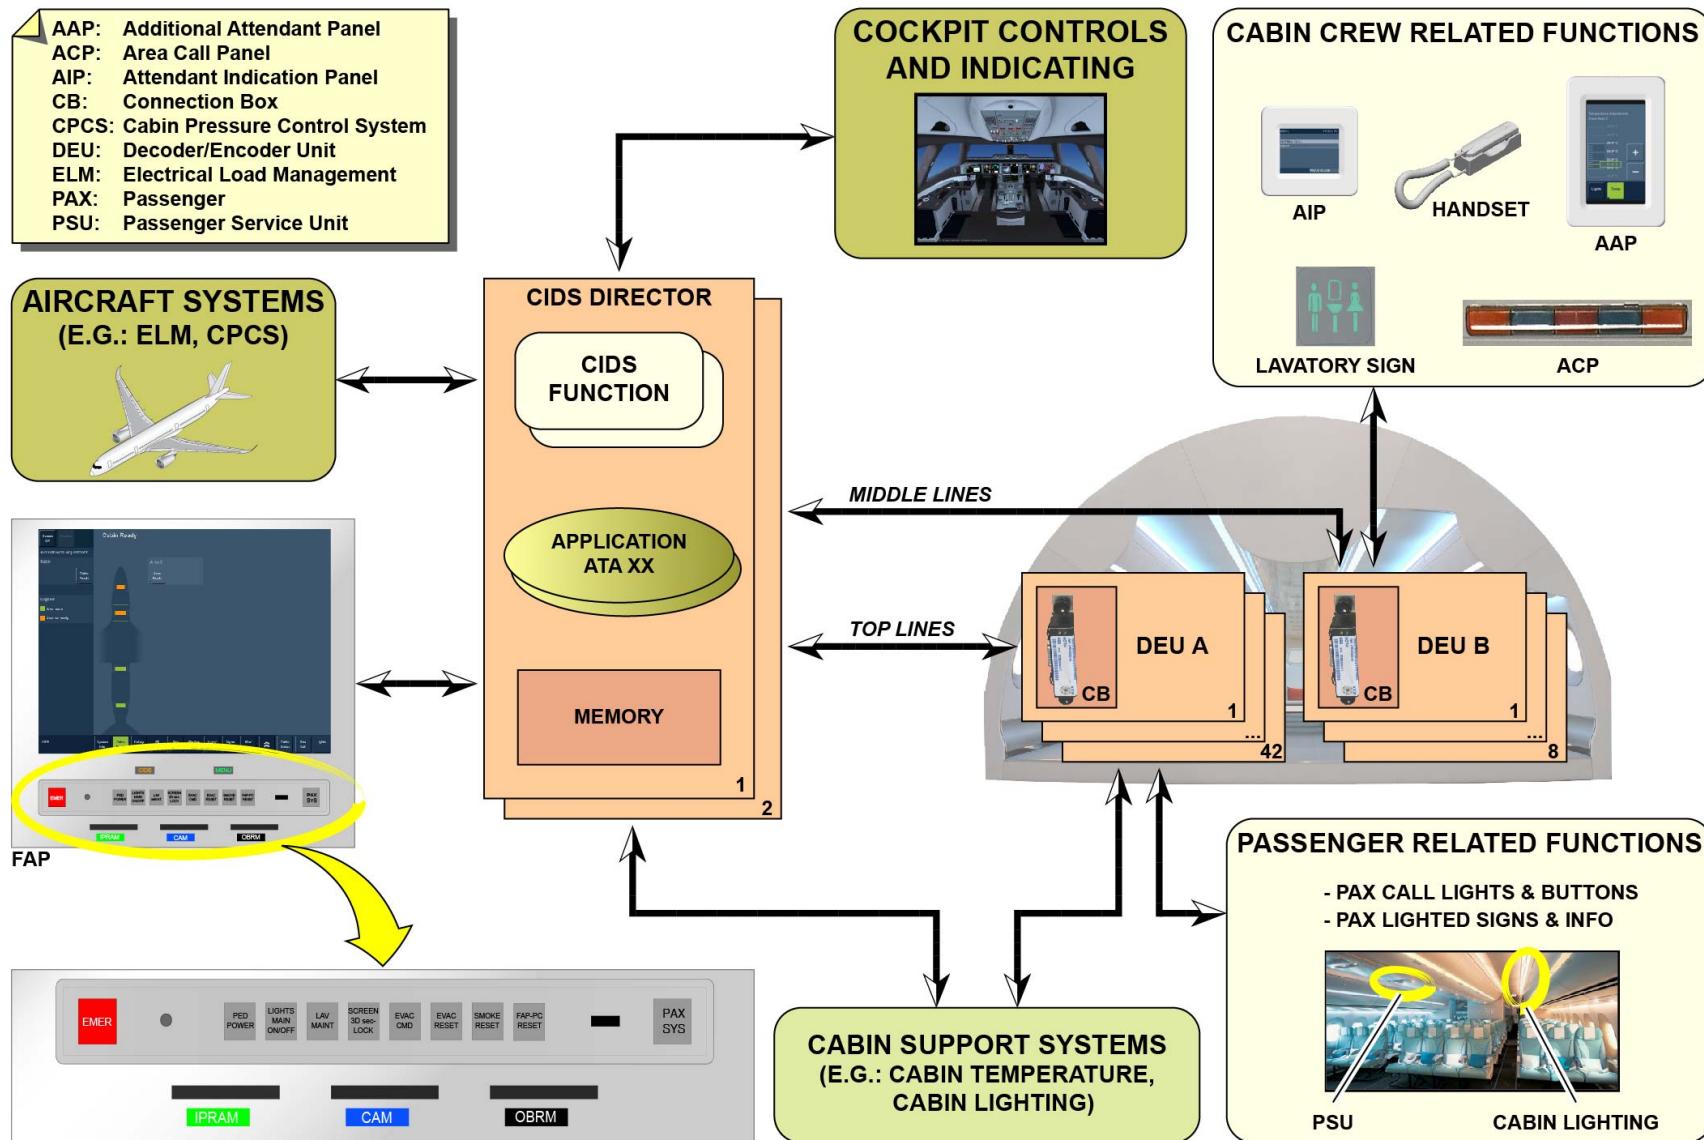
AAP: Additional Attendant Panel
ACP: Area Call Panel
AIP: Attendant Indication Panel
CB: Connection Box
CPCS: Cabin Pressure Control System
DEU: Decoder/Encoder Unit
ELM: Electrical Load Management
PAX: Passenger
PSU: Passenger Service Unit

COCKPIT CONTROLS AND INDICATING

CABIN CREW RELATED FUNCTIONS

AIP

HANDSET

AAP

LAVATORY SIGN

ACP

AIRCRAFT SYSTEMS (E.G.: ELM, CPCS)

CIDS DIRECTOR

CIDS FUNCTION

APPLICATION ATA XX

MEMORY

1

2

MIDDLE LINES

TOP LINES

DEU A

CB

1

...

42

DEU B

CB

1

...

8

FAP

EMER

PED POWER

LIGHTS MAIN ON/OFF

LAV MAINT

SCREEN 30 sec LOCK

EVAC CMD

EVAC RESET

SMOKE RESET

FAP-PC RESET

PAX SYS

IPRAM

CAM

OBRM

PASSENGER RELATED FUNCTIONS

- PAX CALL LIGHTS & BUTTONS
- PAX LIGHTED SIGNS & INFO

PSU

CABIN LIGHTING

CABIN SUPPORT SYSTEMS (E.G.: CABIN TEMPERATURE, CABIN LIGHTING)